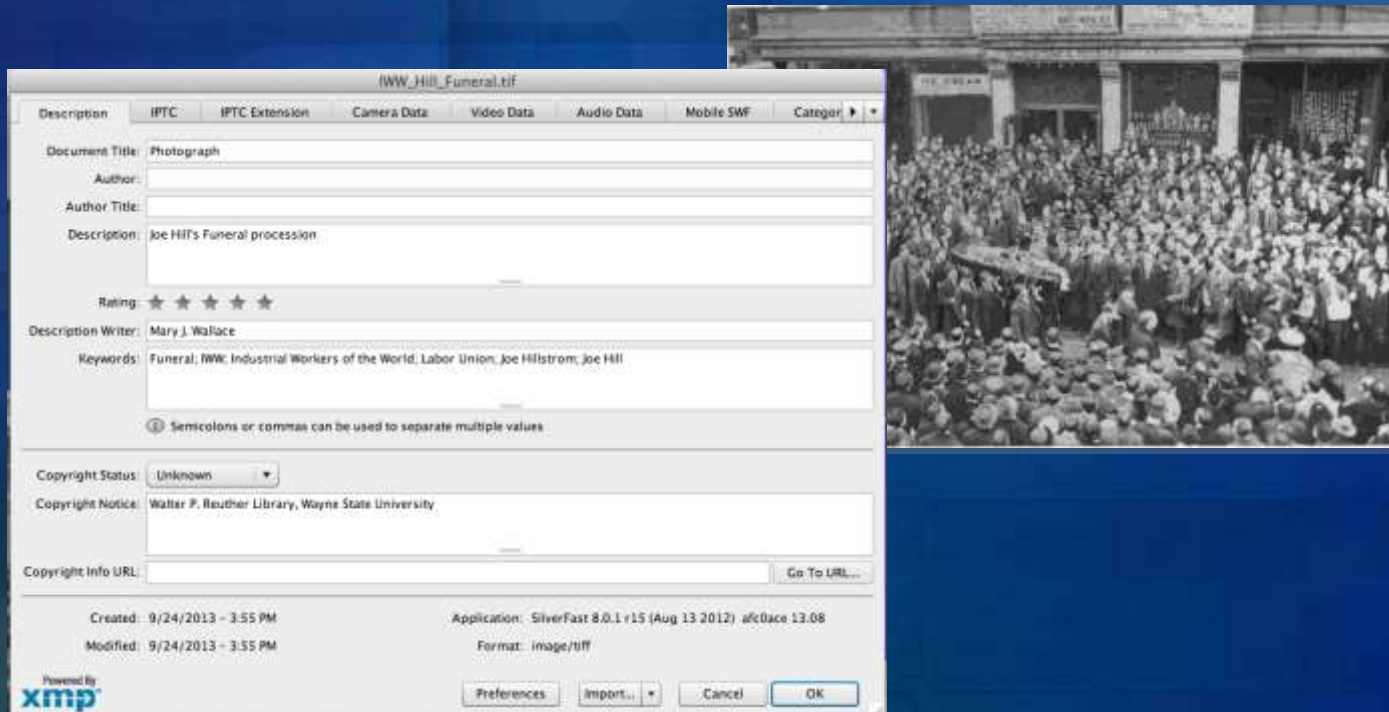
IWW_Hill_Funeral.tif

Description | IPTC | IPTC Extension | Camera Data | Video Data | Audio Data | Mobile SWF | Categor

Document Title: Photograph
Author:
Author Title:
Description: Joe Hill's Funeral procession
Rating: ★ ★ ★ ★ ★
Description Writer: Mary J. Wallace
Keywords: Funeral; IWW; Industrial Workers of the World; Labor Union; Joe Hillstrom; Joe Hill
Semicolons or commas can be used to separate multiple values

Copyright Status: Unknown
Copyright Notice: Walter P. Reuther Library, Wayne State University
Copyright Info URL: Go To URL...

Created: 9/24/2013 – 3:55 PM
Modified: 9/24/2013 – 3:55 PM
Application: SilverFast 8.0.1 r15 (Aug 13 2012) afc0ace 13.08
Format: image/tiff

Powered By
xmp
Preferences | Import... | Cancel | OK

ICE CREAM